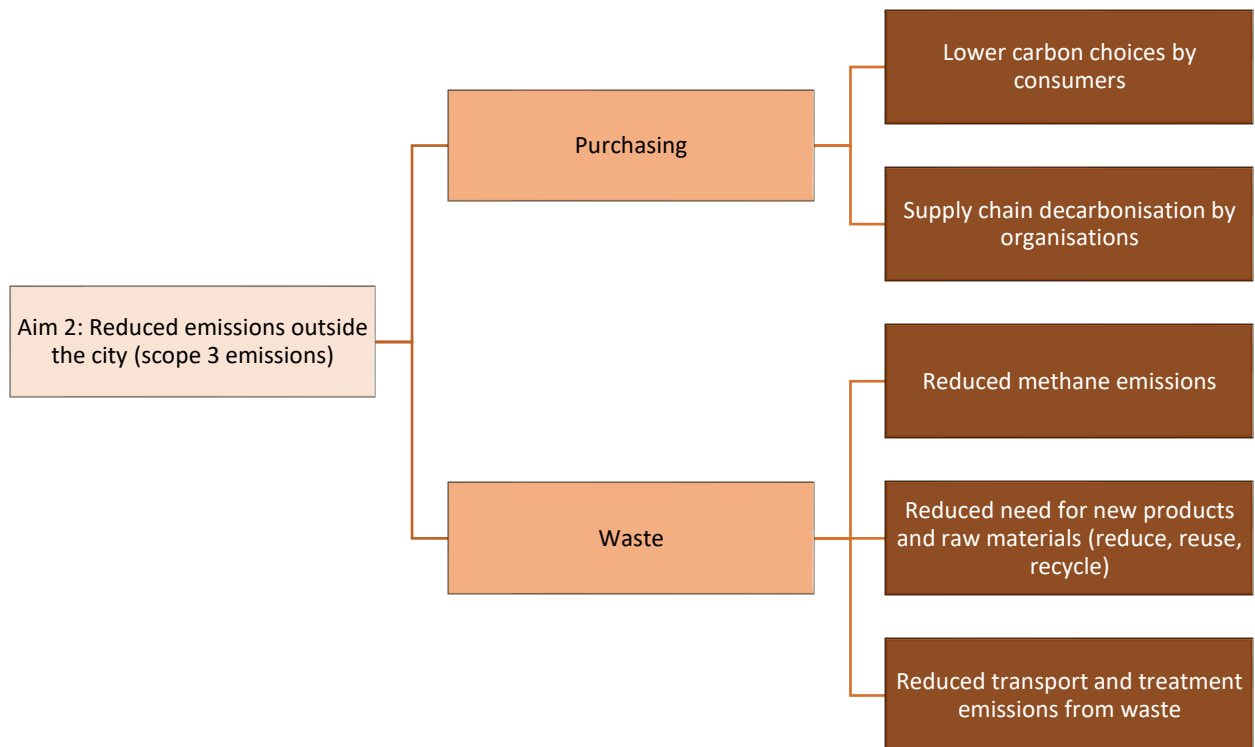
Aim 2: Reduced emissions outside the city (scope 3 emissions)

Purchasing

Lower carbon choices by consumers

Supply chain decarbonisation by organisations

Waste

Reduced methane emissions

Reduced need for new products and raw materials (reduce, reuse, recycle)

Reduced transport and treatment emissions from waste